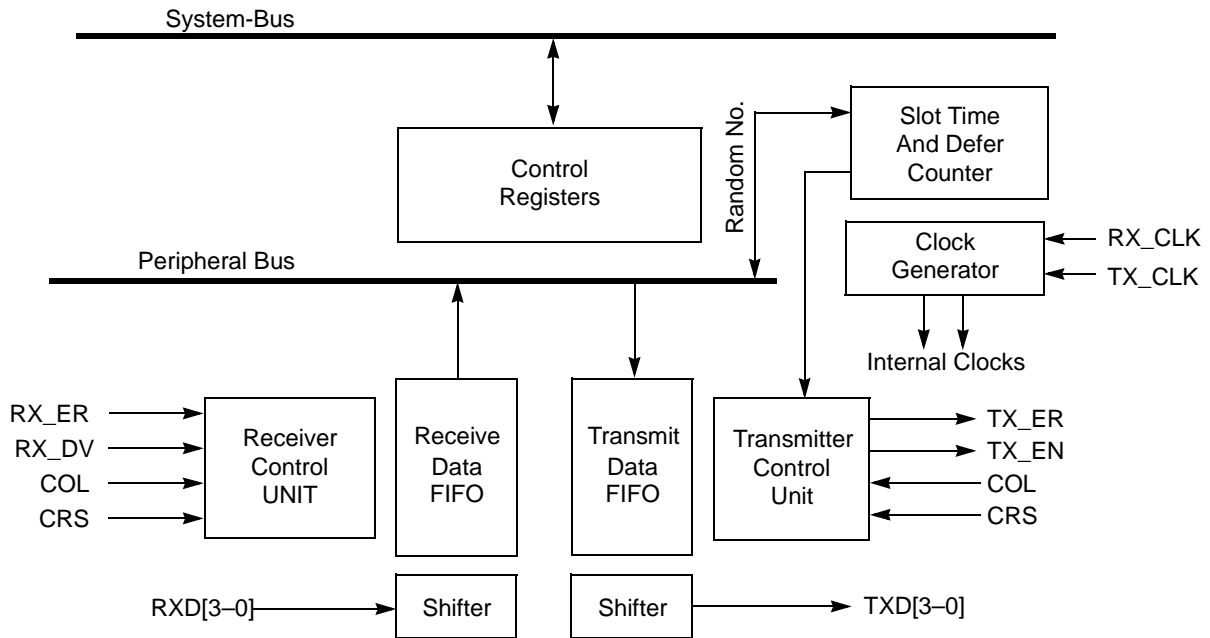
System-Bus

Control Registers

Random No.

Slot Time And Defer Counter

Clock Generator

RX_CLK

TX_CLK

Peripheral Bus

Internal Clocks

RX_ER

RX_DV

COL

CRS

Receiver Control UNIT

Receive Data FIFO

Transmit Data FIFO

Transmitter Control Unit

TX_ER

TX_EN

COL

CRS

RXD[3–0]

Shifter

Shifter

TXD[3–0]